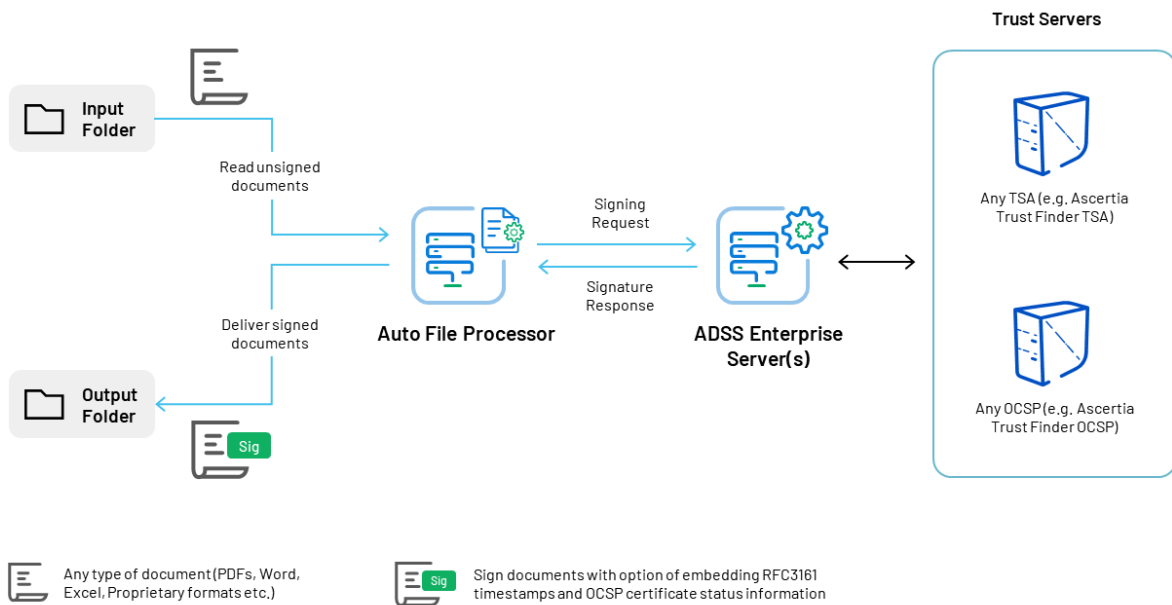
Trust Servers

Input Folder

Read unsigned documents

Signing Request

Signature Response

Any TSA (e.g. Ascertia Trust Finder TSA)

Deliver signed documents

Auto File Processor

ADSS Enterprise Server(s)

Output Folder

Sig

Any OCSP (e.g. Ascertia Trust Finder OCSP)

Any type of document (PDFs, Word, Excel, Proprietary formats etc.)

Sig

Sign documents with option of embedding RFC3161 timestamps and OCSP certificate status information